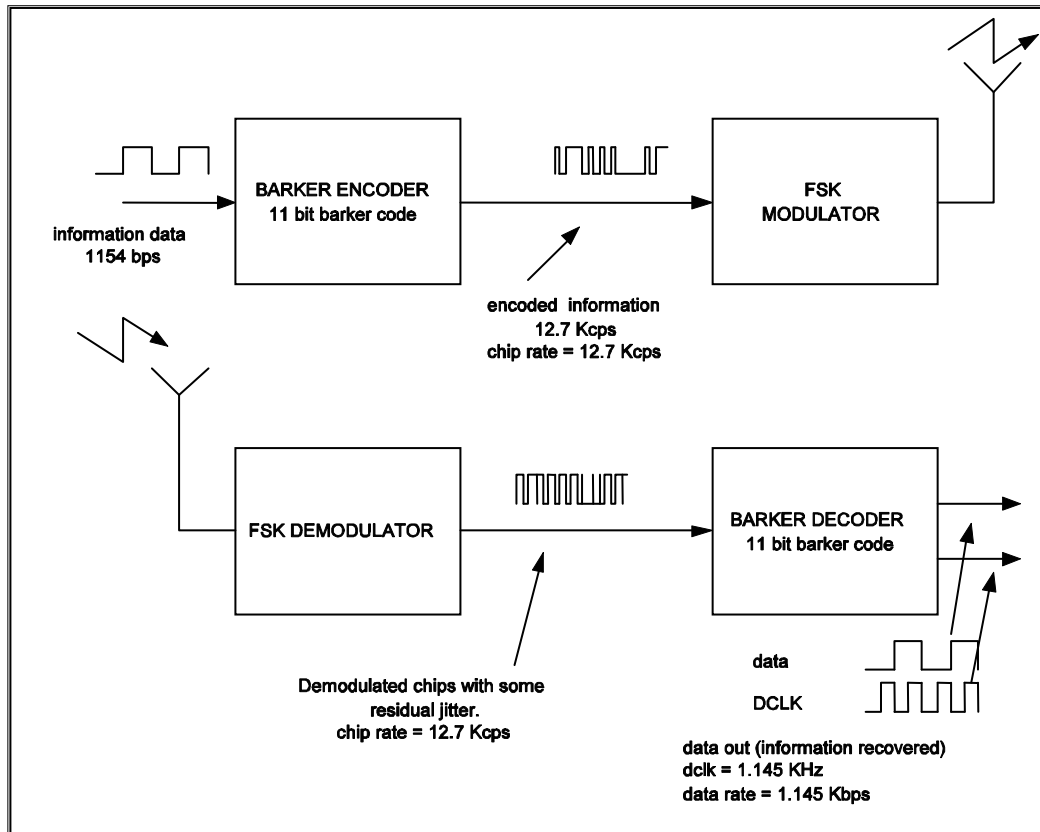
BARKER ENCODER
11 bit barker code

information data
1154 bps

FSK
MODULATOR

encoded information
12.7 Kcps
chip rate = 12.7 Kcps

FSK DEMODULATOR

BARKER DECODER
11 bit barker code

data

DCLK

Demodulated chips with some residual jitter.
chip rate = 12.7 Kcps

data out (information recovered)
dclk = 1.145 KHz
data rate = 1.145 Kbps